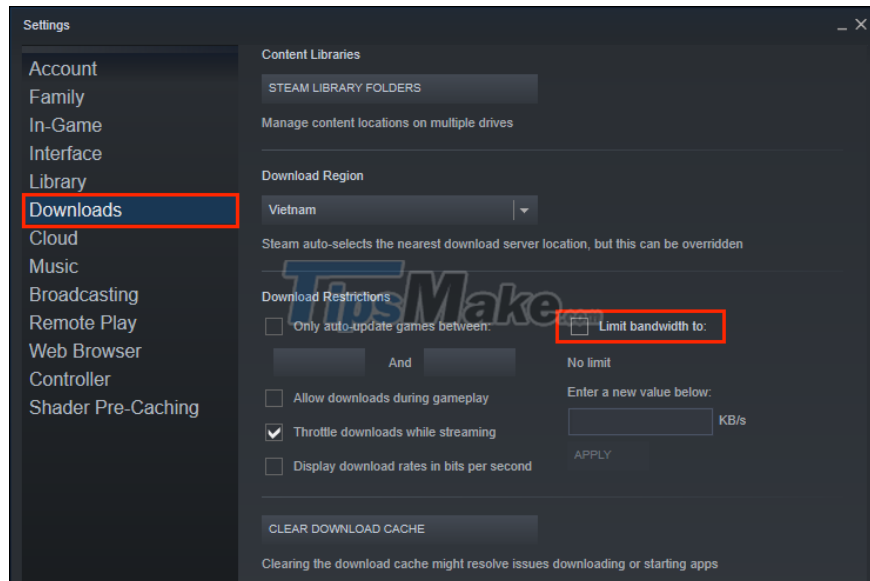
Settings

_ ✕

Account
Family
In-Game
Interface
Library
Downloads
Cloud
Music
Broadcasting
Remote Play
Web Browser
Controller
Shader Pre-Caching

Content Libraries

STEAM LIBRARY FOLDERS

Manage content locations on multiple drives

Download Region

Vietnam

Steam auto-selects the nearest download server location, but this can be overridden

TipsMake.com

Download Restrictions

Only auto-update games between:

And

Limit bandwidth to:

No limit

Enter a new value below:

KB/s

APPLY

Allow downloads during gameplay

Throttle downloads while streaming

Display download rates in bits per second

CLEAR DOWNLOAD CACHE

Clearing the download cache might resolve issues downloading or starting apps